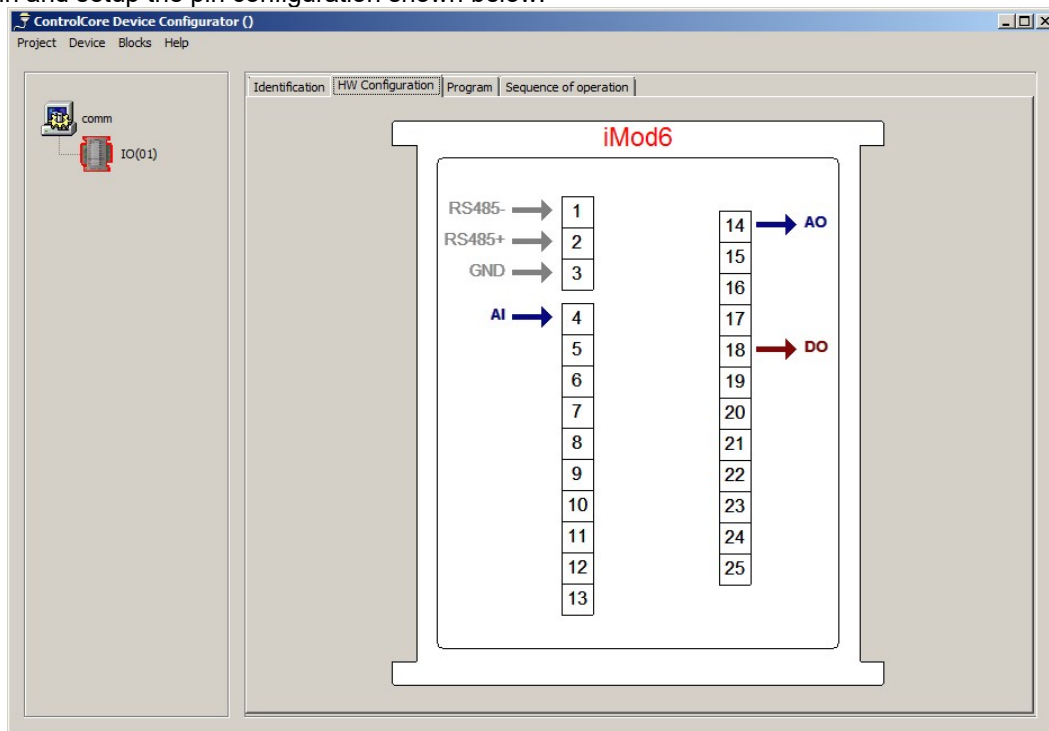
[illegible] and setup the pin configuration shown below.

ControlCore Device Configurator ()

Project Device Blocks Help

comm

IO(01)

Identification | HW Configuration | Program | Sequence of operation

iMod6

RS485- 1
RS485+ 2
GND 3
AI 4
5
6
7
8
9
10
11
12
13

14 AO
15
16
17
18 DO
19
20
21
22
23
24
25